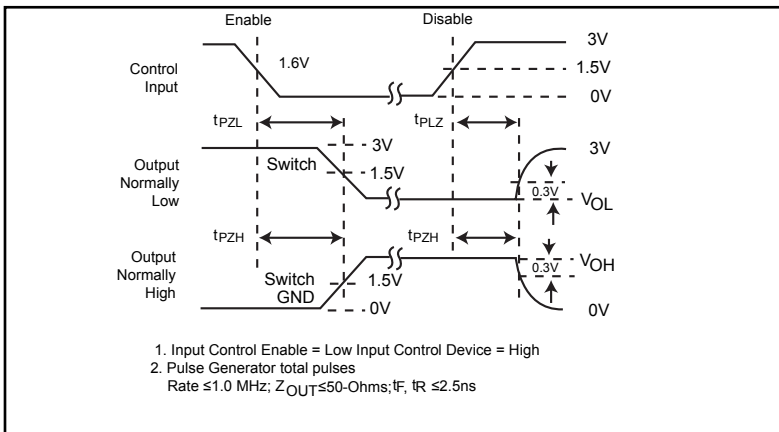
Enable

Disable

3V

1.6V

Control Input

1.5V

0V

$t_{PZL}$

$t_{PLZ}$

3V

3V

Switch

1.5V

Output Normally Low

0.3V

$V_{OL}$

$t_{PZH}$

$t_{PZH}$

Output Normally High

0.3V

$V_{OH}$

Switch GND

1.5V

0V

0V

1. Input Control Enable = Low Input Control Device = High
2. Pulse Generator total pulses
Rate ≤1.0 MHz; $Z_{OUT}$≤50-Ohms;$t_F$, $t_R$ ≤2.5ns